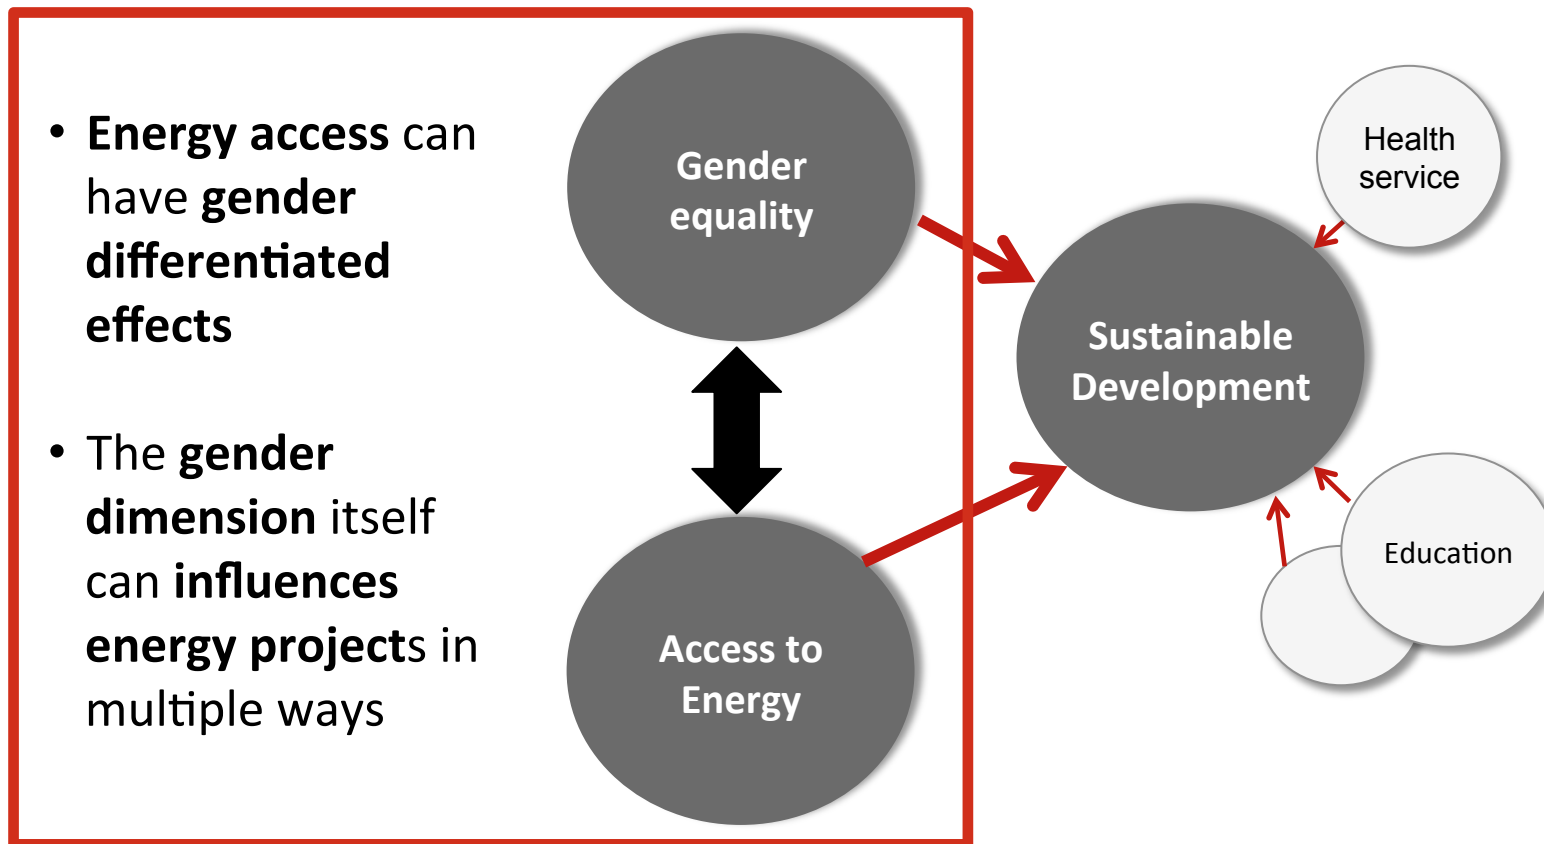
• Energy access can have gender differentiated effects

• The gender dimension itself can influences energy projects in multiple ways

Gender equality

Access to Energy

Sustainable Development

Health service

Education